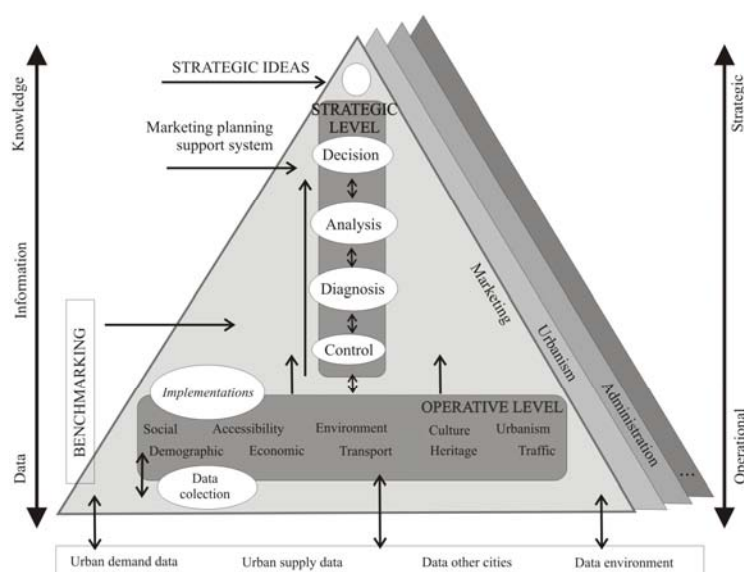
Knowledge

Information

Data

STRATEGIC IDEAS

Marketing planning support system

STRATEGIC LEVEL

Decision

Analysis

Diagnosis

Control

BENCHMARKING

Implementations

OPERATIVE LEVEL

Social Accessibility Environment Culture Urbanism

Demographic Economic Transport Heritage Traffic

Data colection

Marketing

Urbanism

Administration

...

Strategic

Operational

Urban demand data Urban supply data Data other cities Data environment